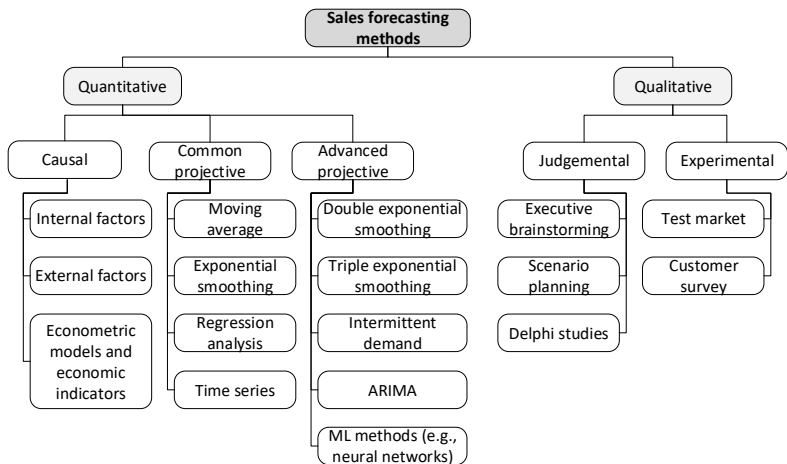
Sales forecasting methods

Quantitative

Qualitative

Causal

Internal factors

External factors

Econometric models and economic indicators

Common projective

Moving average

Exponential smoothing

Regression analysis

Time series

Advanced projective

Double exponential smoothing

Triple exponential smoothing

Intermittent demand

ARIMA

ML methods (e.g., neural networks)

Judgemental

Executive brainstorming

Scenario planning

Delphi studies

Experimental

Test market

Customer survey